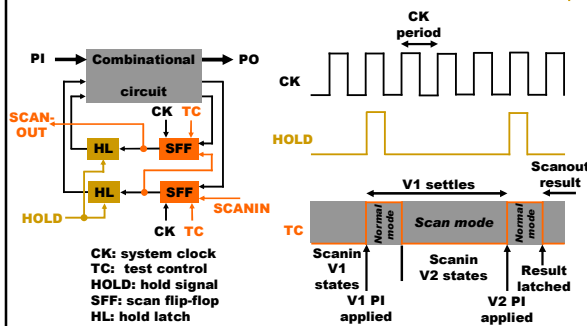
PI
Combinational circuit
PO
SCAN-OUT
CK
TC
HL
SFF
HL
SFF
HOLD
CK
TC
SCANIN

CK period
CK
HOLD
Scanout result
V1 settles
TC
Normal mode
Scan mode
Normal mode
Scanin V1 states
Scanin V2 states
Result latched
V1 PI applied
V2 PI applied

CK: system clock
TC: test control
HOLD: hold signal
SFF: scan flip-flop
HL: hold latch